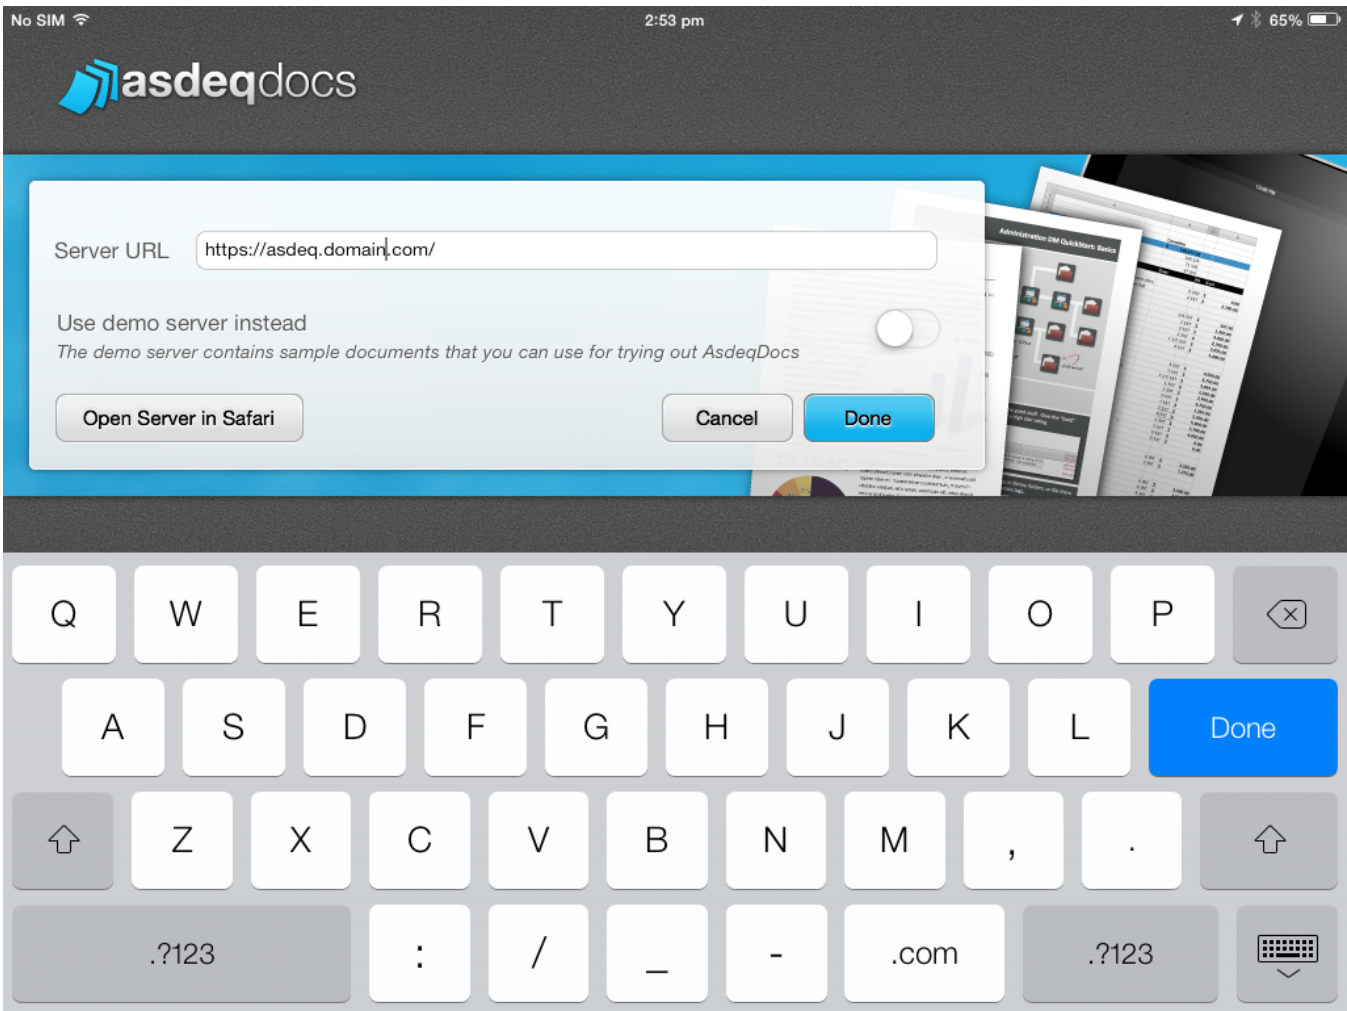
No SIM
2:53 pm
65%

asdeqdocs

Server URL https://asdeq.domain.com/

Use demo server instead
The demo server contains sample documents that you can use for trying out AsdeqDocs

Open Server in Safari
Cancel
Done

Administration DM QuickStart: Basics

Q W E R T Y U I O P
A S D F G H J K L Done
Z X C V B N M , .
.?123 : / _ - .com .?123